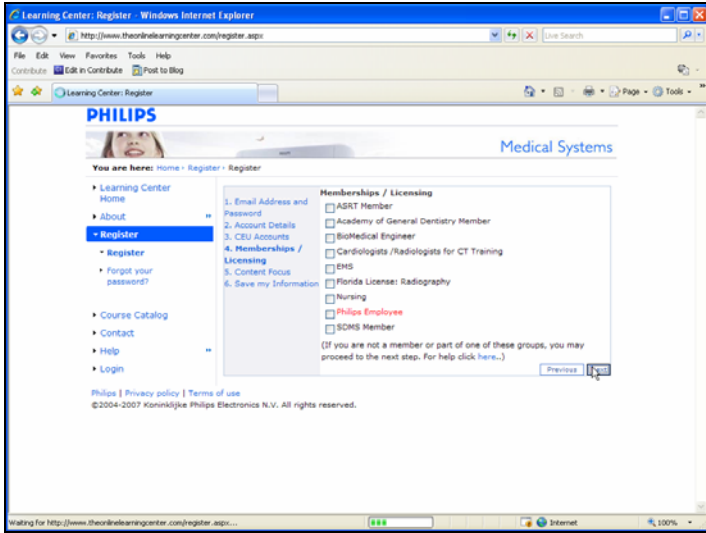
Learning Center: Register - Windows Internet Explorer

http://www.theonlinelearningcenter.com/register.aspx

Live Search

File Edit View Favorites Tools Help

Contribute Edit in Contribute Post to Blog

Learning Center: Register

Page Tools

PHILIPS

Medical Systems

You are here: Home › Register › Register

Learning Center Home

About

Register

Register

Forgot your password?

Course Catalog

Contact

Help

Login

1. Email Address and Password
2. Account Details
3. CEU Accounts
4. Memberships / Licensing
5. Content Focus
6. Save my Information

Memberships / Licensing

ASRT Member

Academy of General Dentistry Member

BioMedical Engineer

Cardiologists /Radiologists for CT Training

EMS

Florida License: Radiography

Nursing

Philips Employee

SDMS Member

(If you are not a member or part of one of these groups, you may proceed to the next step. For help click here..)

Previous Next

Philips | Privacy policy | Terms of use

©2004-2007 Koninklijke Philips Electronics N.V. All rights reserved.

Waiting for http://www.theonlinelearningcenter.com/register.aspx...

Internet

100%